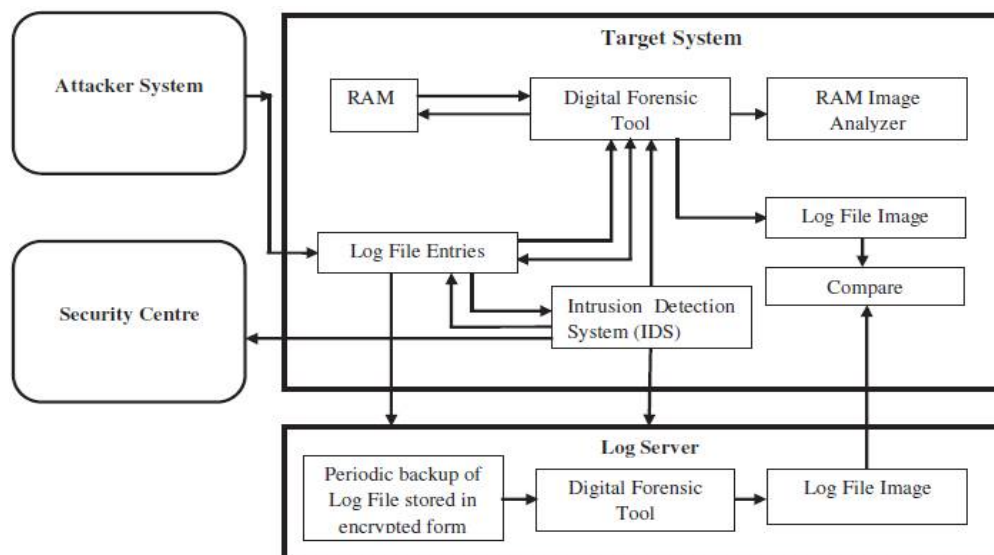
Attacker System

Security Centre

Target System

RAM

Digital Forensic Tool

RAM Image Analyzer

Log File Image

Log File Entries

Compare

Intrusion Detection System (IDS)

Log Server

Periodic backup of Log File stored in encrypted form

Digital Forensic Tool

Log File Image